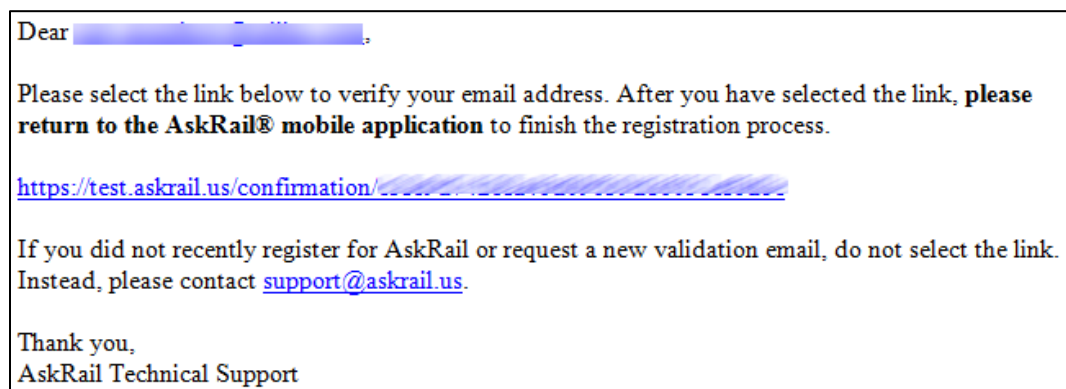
Dear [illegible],

Please select the link below to verify your email address. After you have selected the link, please return to the AskRail® mobile application to finish the registration process.

https://test.askrail.us/confirmation/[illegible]

If you did not recently register for AskRail or request a new validation email, do not select the link. Instead, please contact support@askrail.us.

Thank you,
AskRail Technical Support